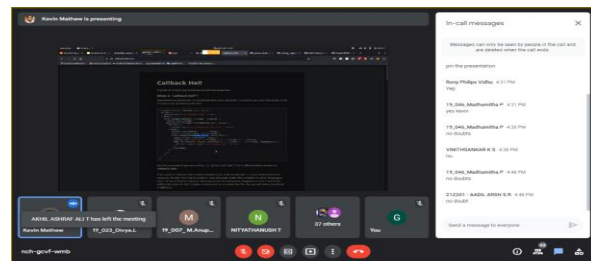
Kavin Mathew is presenting

Callback Hell

AKHIL ASHRAF ALI T has left the meeting

Kavin Mathew

19_023_Divya.L

M

19_057_M.Anup...

N

NITYATHANUSH T

37 others

G

You

nch-gcvf-wmb

In-call messages

Messages can only be seen by people in the call and are deleted when the call ends.

pin the presentation

Rony Philips Vidhu 4:31 PM
Yep

19_046_Madhumitha P 4:31 PM
yes kavin

19_046_Madhumitha P 4:36 PM
no doubts

VINITHSANKAR K S 4:36 PM
No

19_046_Madhumitha P 4:46 PM
no doubts

212201 / AADIL ARSH S R 4:46 PM
no Doubt

Send a message to everyone